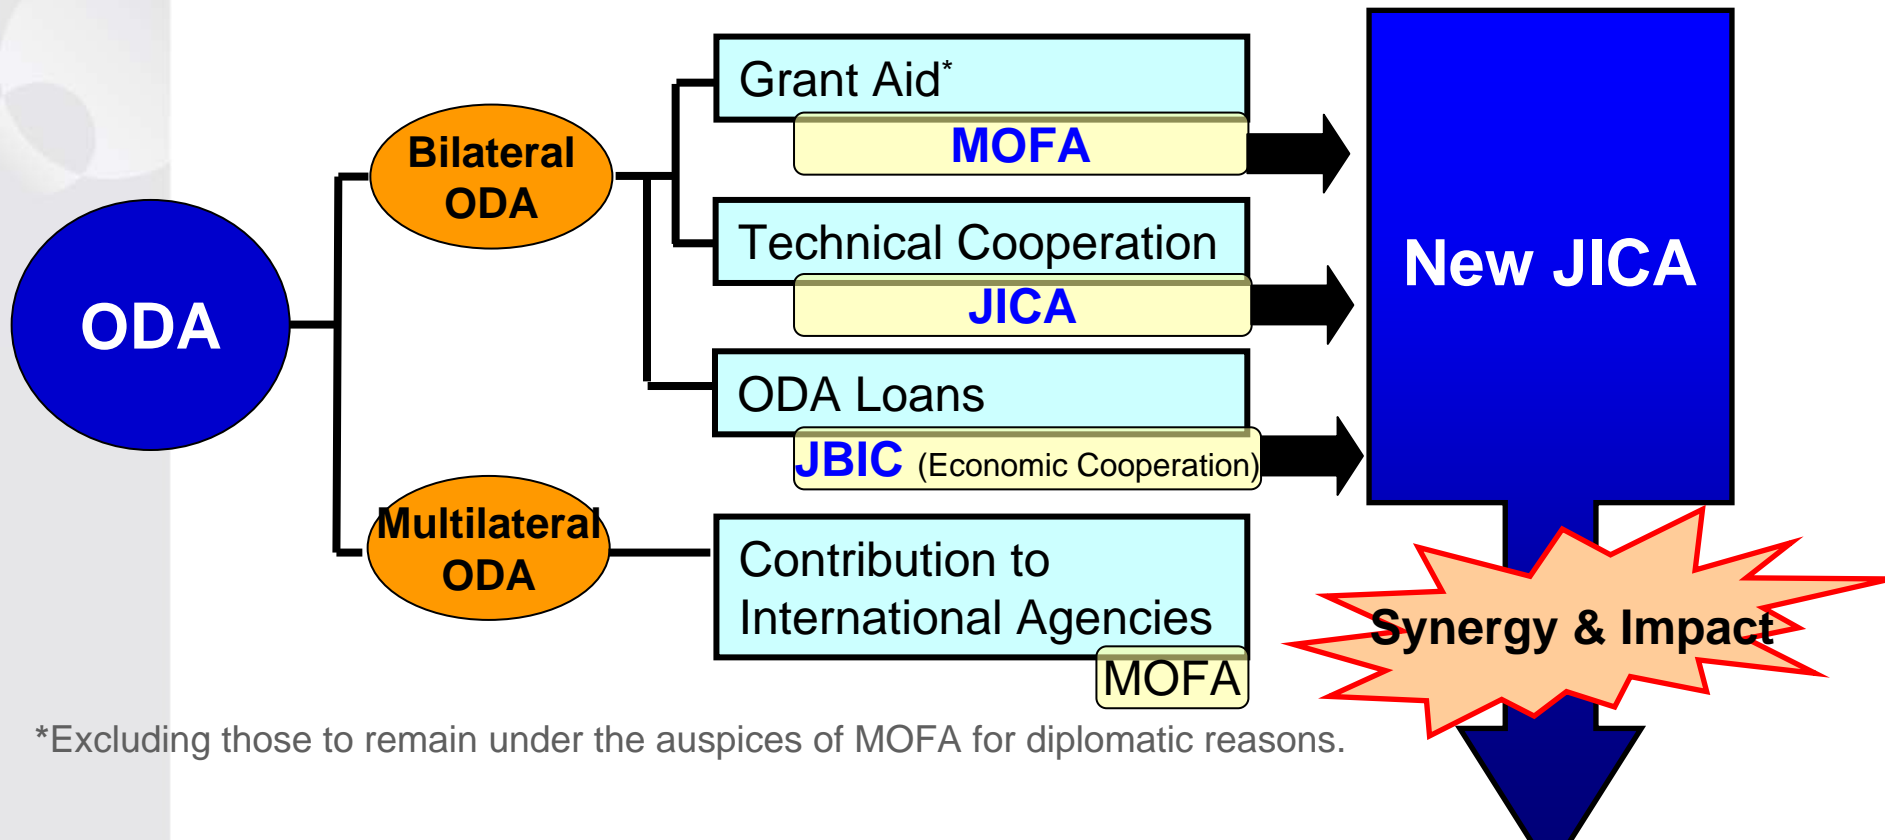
ODA

Bilateral ODA

Multilateral ODA

Grant Aid*

MOFA

Technical Cooperation

JICA

ODA Loans

JBIC (Economic Cooperation)

Contribution to International Agencies

MOFA

New JICA

Synergy & Impact

*Excluding those to remain under the auspices of MOFA for diplomatic reasons.